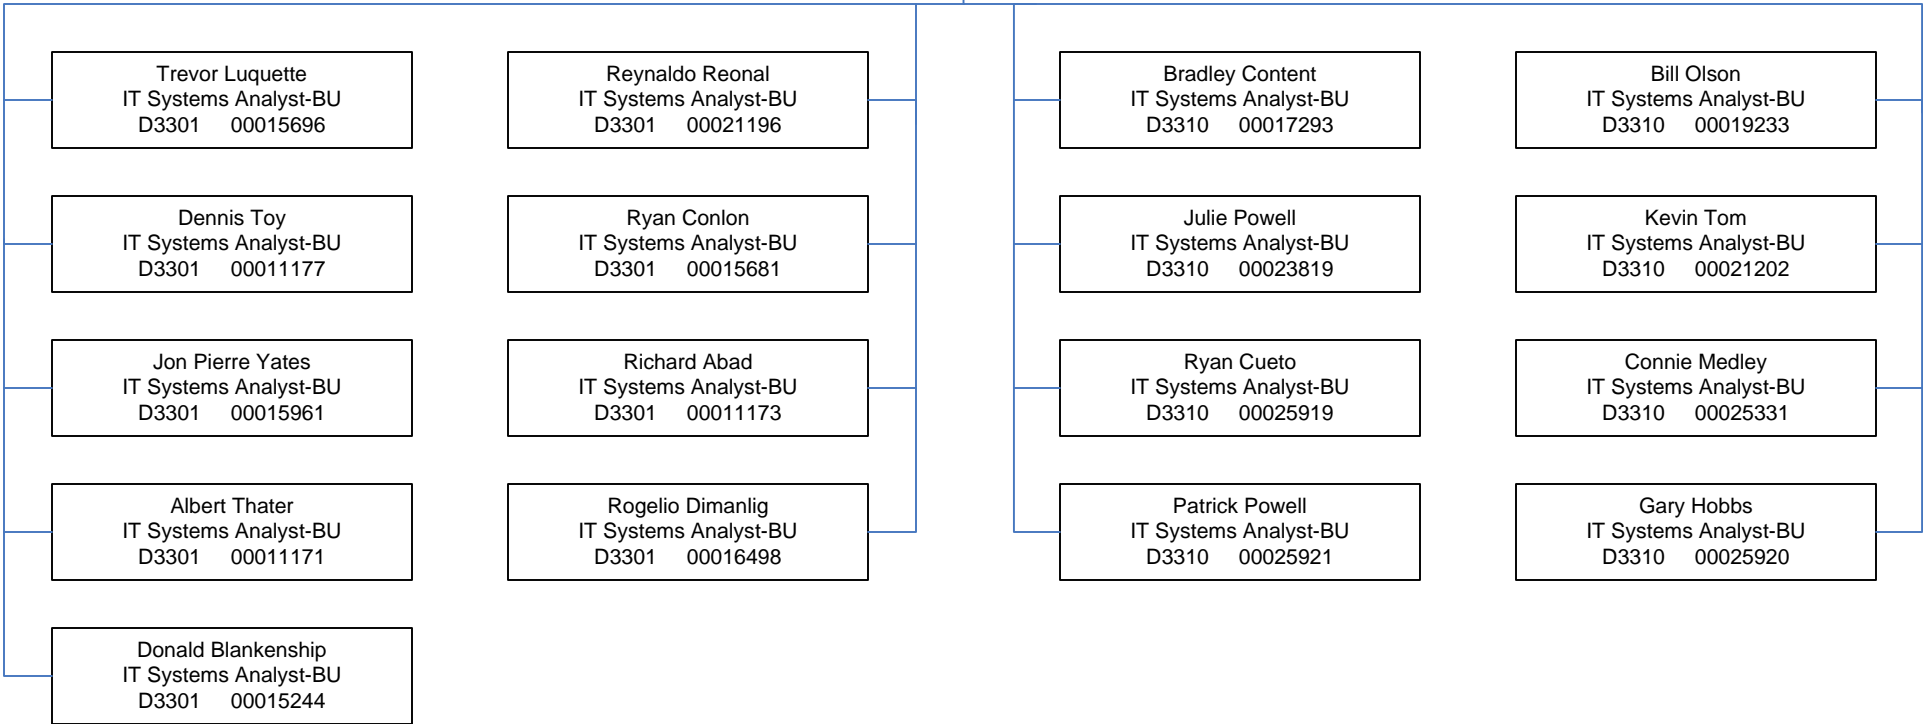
Trevor Luquette
IT Systems Analyst-BU
D3301 00015696

Dennis Toy
IT Systems Analyst-BU
D3301 00011177

Jon Pierre Yates
IT Systems Analyst-BU
D3301 00015961

Albert Thater
IT Systems Analyst-BU
D3301 00011171

Donald Blankenship
IT Systems Analyst-BU
D3301 00015244

Reynaldo Reonal
IT Systems Analyst-BU
D3301 00021196

Ryan Conlon
IT Systems Analyst-BU
D3301 00015681

Richard Abad
IT Systems Analyst-BU
D3301 00011173

Rogelio Dimanlig
IT Systems Analyst-BU
D3301 00016498

Bradley Content
IT Systems Analyst-BU
D3310 00017293

Julie Powell
IT Systems Analyst-BU
D3310 00023819

Ryan Cueto
IT Systems Analyst-BU
D3310 00025919

Patrick Powell
IT Systems Analyst-BU
D3310 00025921

Bill Olson
IT Systems Analyst-BU
D3310 00019233

Kevin Tom
IT Systems Analyst-BU
D3310 00021202

Connie Medley
IT Systems Analyst-BU
D3310 00025331

Gary Hobbs
IT Systems Analyst-BU
D3310 00025920